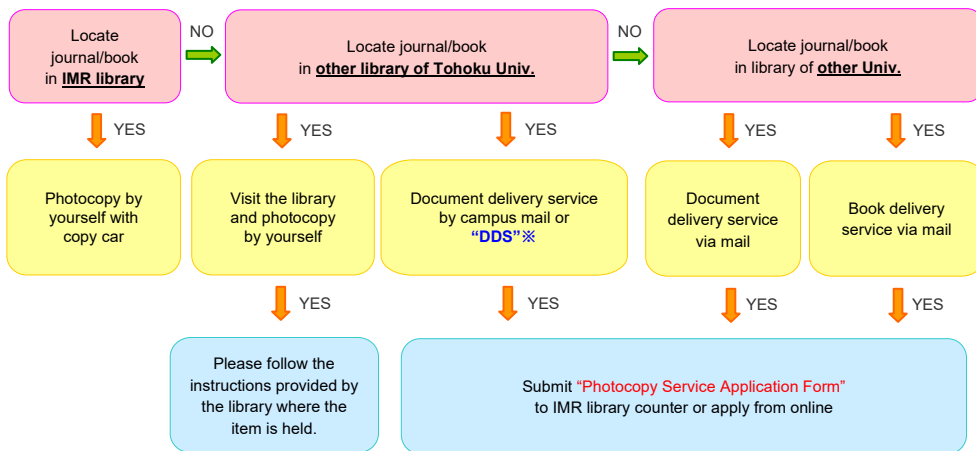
Locate journal/book in IMR library

NO

Locate journal/book in other library of Tohoku Univ.

NO

Locate journal/book in library of other Univ.

YES

YES

YES

YES

YES

Photocopy by yourself with copy car

Visit the library and photocopy by yourself

Document delivery service by campus mail or "DDS"※

Document delivery service via mail

Book delivery service via mail

YES

YES

YES

YES

Please follow the instructions provided by the library where the item is held.

Submit "Photocopy Service Application Form" to IMR library counter or apply from online